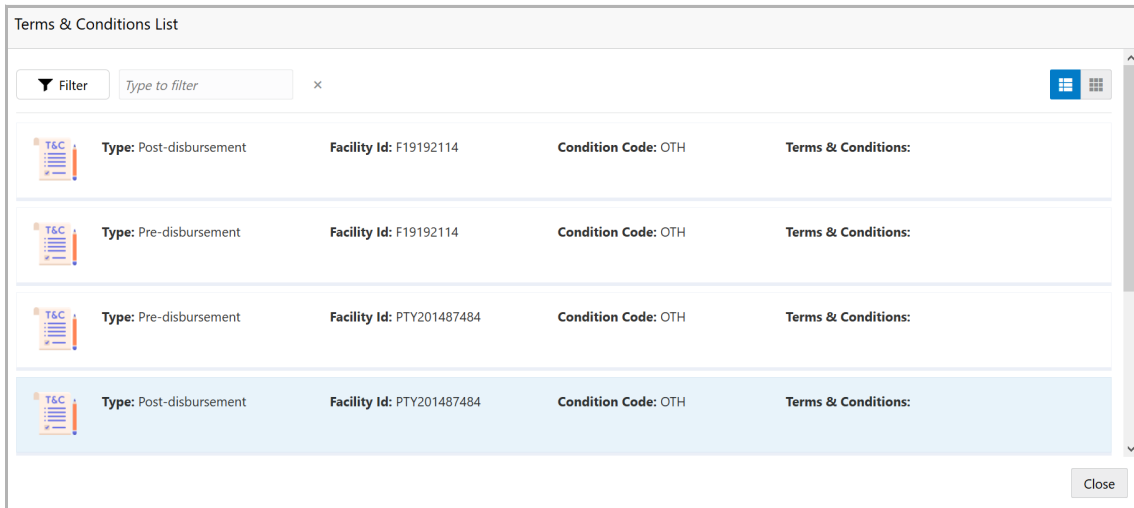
Terms & Conditions List

Filter Type to filter ×

T&C Type: Post-disbursement Facility Id: F19192114 Condition Code: OTH Terms & Conditions:

T&C Type: Pre-disbursement Facility Id: F19192114 Condition Code: OTH Terms & Conditions:

T&C Type: Pre-disbursement Facility Id: PTY201487484 Condition Code: OTH Terms & Conditions:

T&C Type: Post-disbursement Facility Id: PTY201487484 Condition Code: OTH Terms & Conditions:

Close